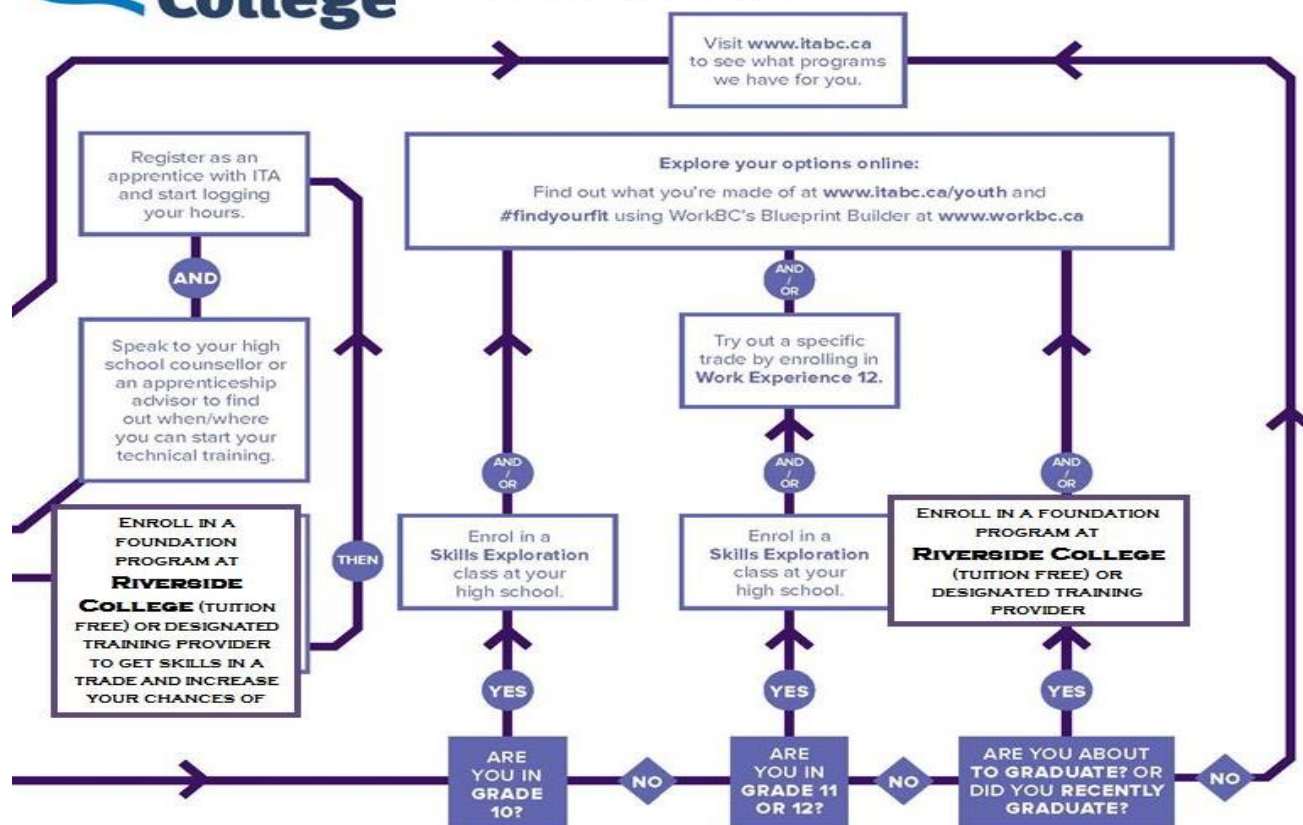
College

Visit www.itabc.ca to see what programs we have for you.

Register as an apprentice with ITA and start logging your hours.

AND

Speak to your high school counsellor or an apprenticeship advisor to find out when/where you can start your technical training.

ENROLL IN A FOUNDATION PROGRAM AT RIVERSIDE COLLEGE (TUITION FREE) OR DESIGNATED TRAINING PROVIDER TO GET SKILLS IN A TRADE AND INCREASE YOUR CHANCES OF

THEN

Explore your options online:
Find out what you're made of at www.itabc.ca/youth and #findyourfit using WorkBC's Blueprint Builder at www.workbc.ca

AND / OR

Try out a specific trade by enrolling in Work Experience 12.

AND / OR

Enrol in a Skills Exploration class at your high school.

AND / OR

Enrol in a Skills Exploration class at your high school.

AND / OR

ENROLL IN A FOUNDATION PROGRAM AT RIVERSIDE COLLEGE (TUITION FREE) OR DESIGNATED TRAINING PROVIDER

YES

YES

YES

ARE YOU IN GRADE 10?

NO

ARE YOU IN GRADE 11 OR 12?

NO

ARE YOU ABOUT TO GRADUATE? OR DID YOU RECENTLY GRADUATE?

NO